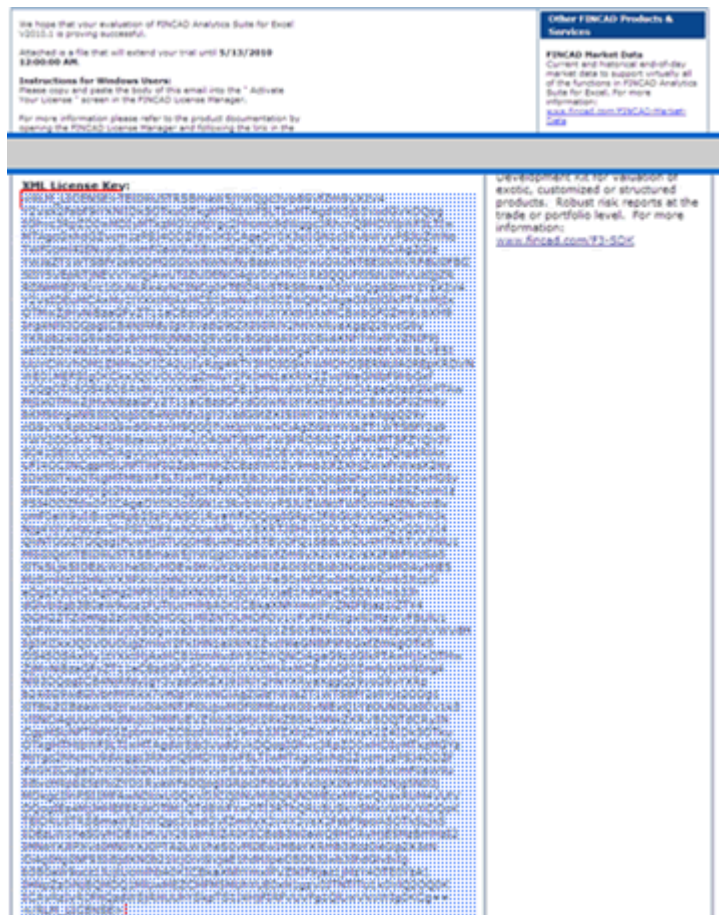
We hope that your evaluation of FINCAD Analytics Suite for Excel V2010.1 is proving successful.

Attached is a file that will extend your trial until 5/13/2010 12:00:00 AM.

Instructions for Windows Users:
Please copy and paste the body of this email into the " Activate Your License " screen in the FINCAD License Manager.

For more information please refer to the product documentation by opening the FINCAD License Manager and following the link in the

Other FINCAD Products & Services

FINCAD Market Data
Current and historical end-of-day market data to support virtually all of the functions in FINCAD Analytics Suite for Excel. For more information:
www.fincad.com/FINCAD-Market-Data

XML License Key:

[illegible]

Development Kit for valuation of exotic, customized or structured products. Robust risk reports at the trade or portfolio level. For more information:
www.fincad.com/F3-SDK